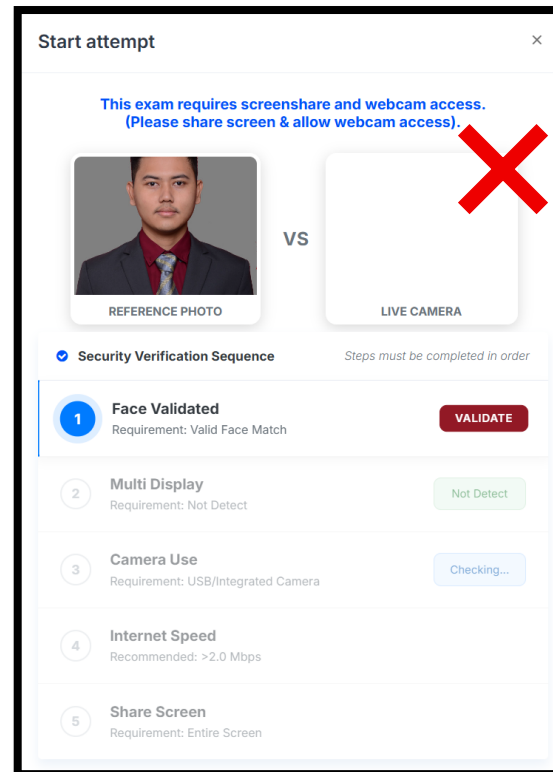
Start attempt

×

This exam requires screenshare and webcam access. (Please share screen & allow webcam access).

REFERENCE PHOTO

VS

LIVE CAMERA

Security Verification Sequence

Steps must be completed in order

1 Face Validated
Requirement: Valid Face Match

VALIDATE

2 Multi Display
Requirement: Not Detect

Not Detect

3 Camera Use
Requirement: USB/Integrated Camera

Checking...

4 Internet Speed
Recommended: >2.0 Mbps

5 Share Screen
Requirement: Entire Screen